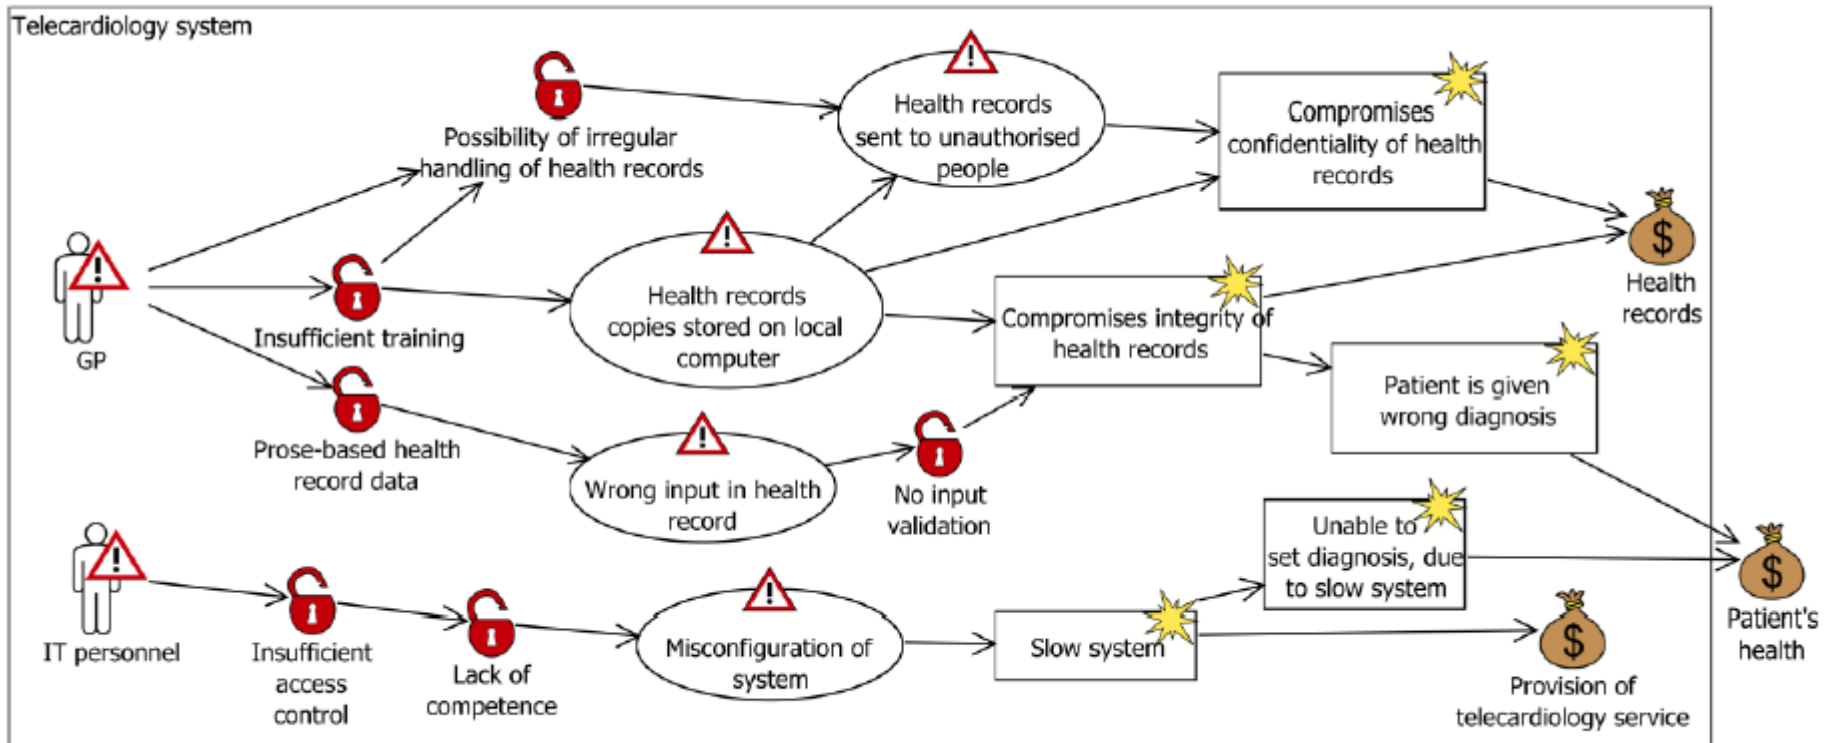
Telecardiology system

GP

IT personnel

Possibility of irregular handling of health records

Insufficient training

Prose-based health record data

Insufficient access control

Lack of competence

Health records sent to unauthorised people

Health records copies stored on local computer

Wrong input in health record

No input validation

Misconfiguration of system

Compromises confidentiality of health records

Compromises integrity of health records

Patient is given wrong diagnosis

Unable to set diagnosis, due to slow system

Slow system

$

Health records

$

Patient's health

$

Provision of telecardiology service